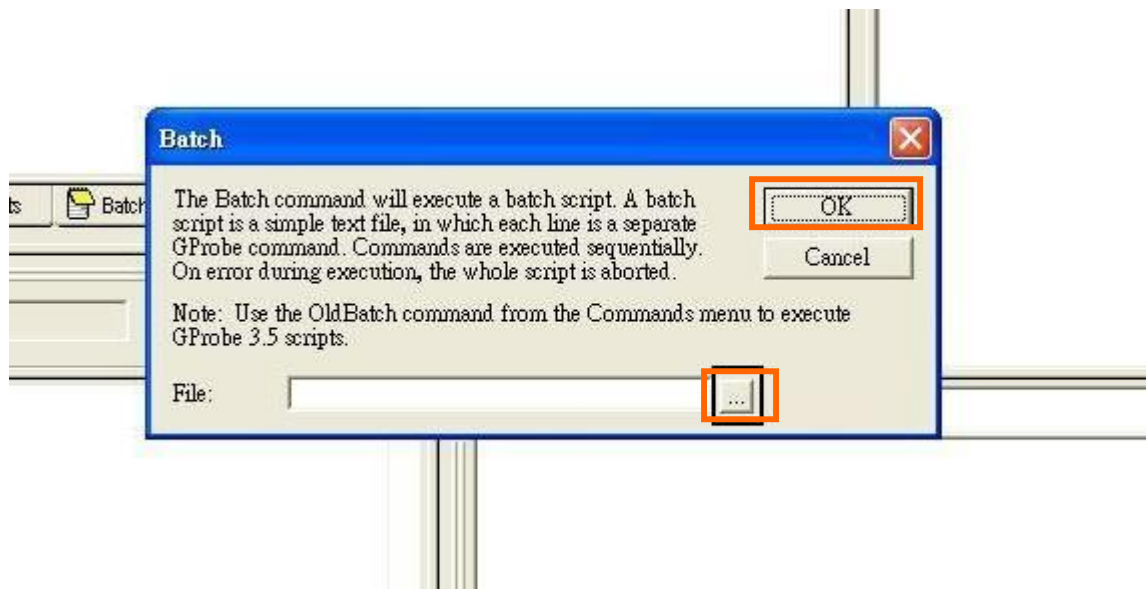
ts

Batch

Batch

The Batch command will execute a batch script. A batch script is a simple text file, in which each line is a separate GProbe command. Commands are executed sequentially. On error during execution, the whole script is aborted.

OK

Cancel

Note: Use the OldBatch command from the Commands menu to execute GProbe 3.5 scripts.

File:

...